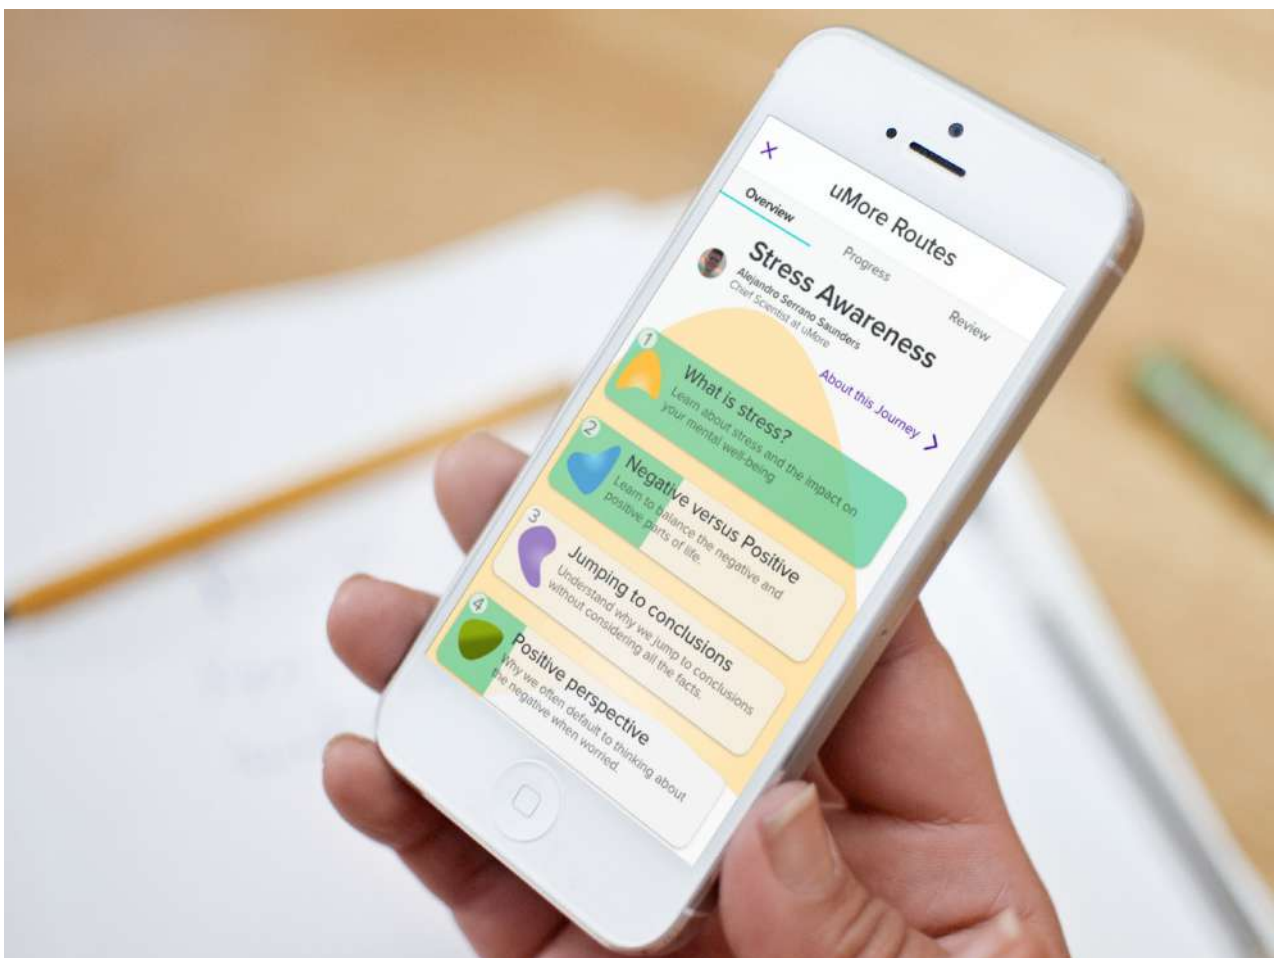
×
uMore Routes
Overview
Progress
Review

Stress Awareness
Alejandro Serrano Saunders
Chief Scientist at uMore
About this Journey >

1
What is stress?
Learn about stress and the impact on your mental well-being

2
Negative versus Positive
Learn to balance the negative and positive parts of life.

3
Jumping to conclusions
Understand why we jump to conclusions without considering all the facts.

4
Positive perspective
Why we often default to thinking about the negative when worried.